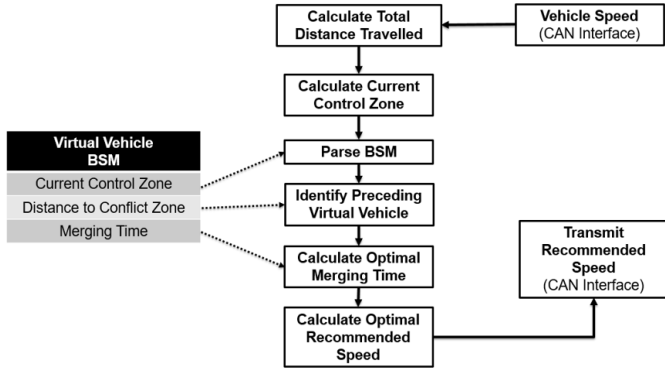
Calculate Total Distance Travelled

Vehicle Speed
(CAN Interface)

Calculate Current Control Zone

Virtual Vehicle BSM

Current Control Zone

Distance to Conflict Zone

Merging Time

Parse BSM

Identify Preceding Virtual Vehicle

Calculate Optimal Merging Time

Calculate Optimal Recommended Speed

Transmit Recommended Speed
(CAN Interface)